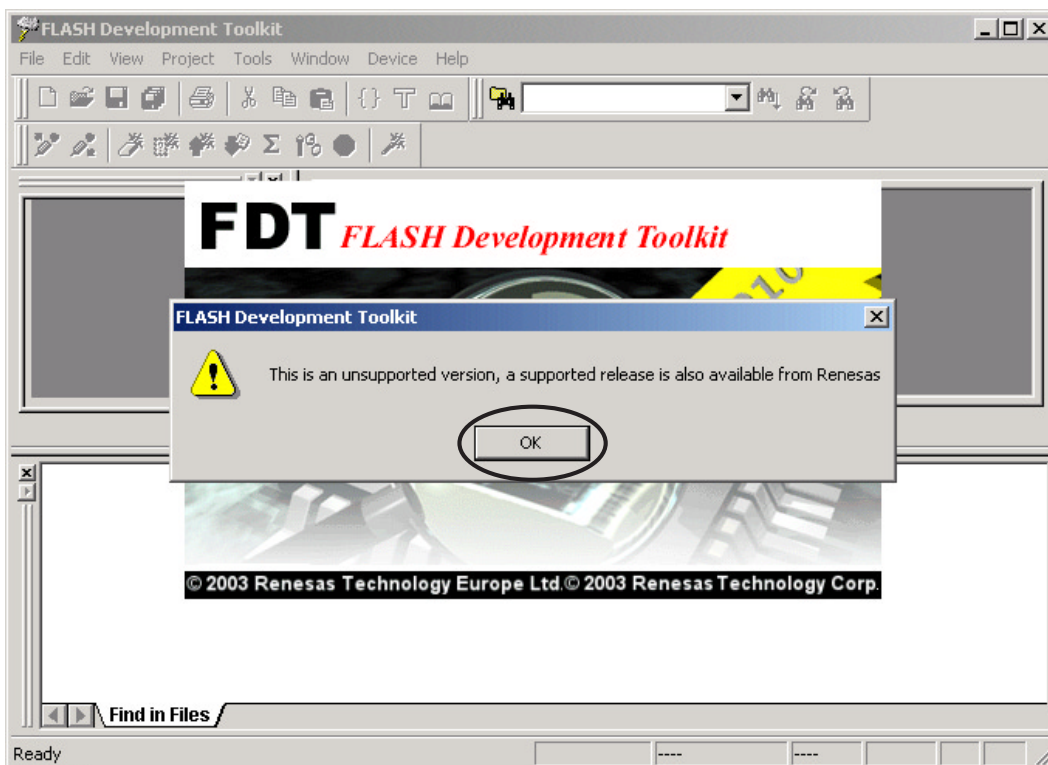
FLASH Development Toolkit

File Edit View Project Tools Window Device Help

FDT FLASH Development Toolkit

FLASH Development Toolkit

This is an unsupported version, a supported release is also available from Renesas

OK

© 2003 Renesas Technology Europe Ltd.© 2003 Renesas Technology Corp.

Find in Files

Ready

----

----